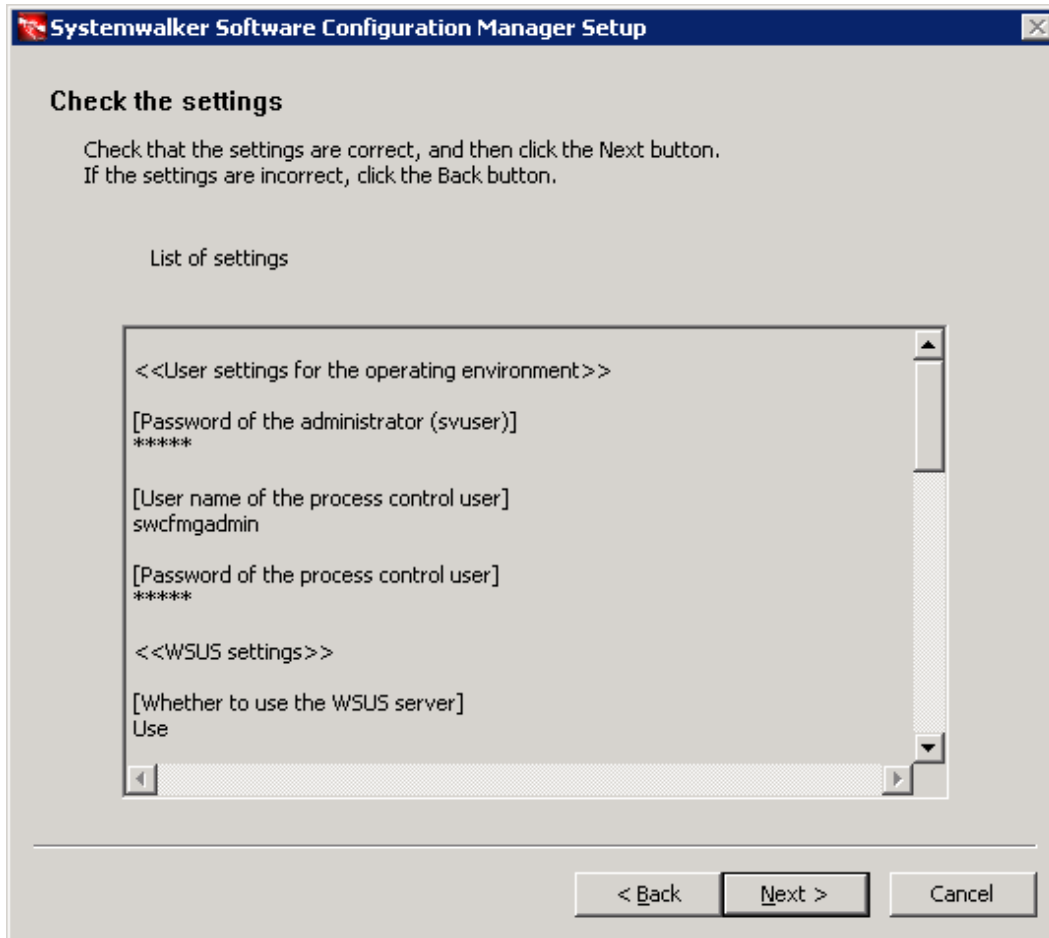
Systemwalker Software Configuration Manager Setup

Check the settings

Check that the settings are correct, and then click the Next button.
If the settings are incorrect, click the Back button.

List of settings

<<User settings for the operating environment>>

[Password of the administrator (svuser)]
*****

[User name of the process control user]
swcfmgadmin

[Password of the process control user]
*****

<<WSUS settings>>

[Whether to use the WSUS server]
Use

< Back

Next >

Cancel